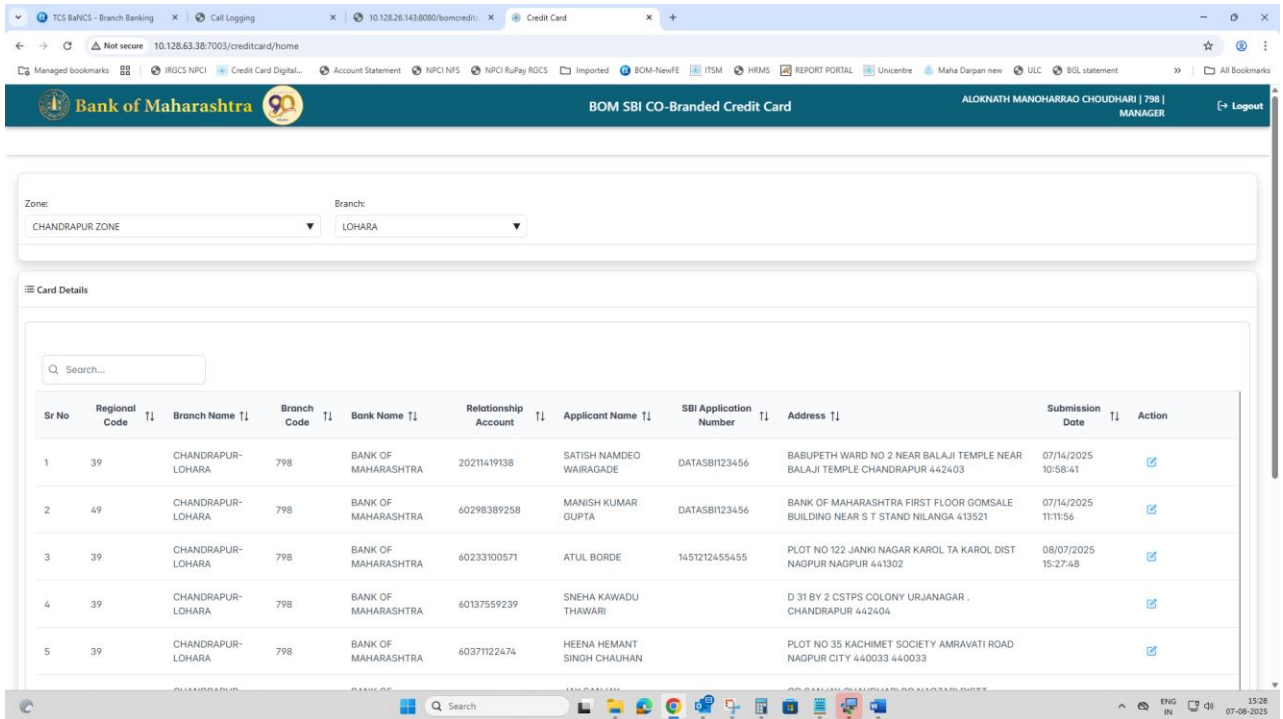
TCS BaNCS - Branch Banking | Call Logging | 10.128.26.143:8080/bomcredit | Credit Card

Not secure 10.128.63.38:7003/creditcard/home

Managed bookmarks | IRGCS NPCI | Credit Card Digital... | Account Statement | NPCI NFS | NPCI RuPay RGCS | Imported | BOM-NewFE | ITSM | HRMS | REPORT PORTAL | Unicentre | Maha Darpan new | ULC | BGL statement | All Bookmarks

Bank of Maharashtra 90

BOM SBI CO-Branded Credit Card

ALOKNATH MANOHARRAO CHOUDHARI | 798 | MANAGER

Logout

Zone:
CHANDRAPUR ZONE

Branch:
LOHARA

Card Details

Search...

| Sr No | Regional Code | Branch Name | Branch Code | Bank Name | Relationship Account | Applicant Name | SBI Application Number | Address | Submission Date | Action |
|---|---|---|---|---|---|---|---|---|---|---|
| 1 | 39 | CHANDRAPUR-LOHARA | 798 | BANK OF MAHARASHTRA | 20211419138 | SATISH NAMDEO WAIRAGADE | DATASBI123456 | BABUPETH WARD NO 2 NEAR BALAJI TEMPLE NEAR BALAJI TEMPLE CHANDRAPUR 442403 | 07/14/2025 10:58:41 | |
| 2 | 49 | CHANDRAPUR-LOHARA | 798 | BANK OF MAHARASHTRA | 60298389258 | MANISH KUMAR GUPTA | DATASBI123456 | BANK OF MAHARASHTRA FIRST FLOOR GOMSALE BUILDING NEAR S T STAND NILANGA 413521 | 07/14/2025 11:11:56 | |
| 3 | 39 | CHANDRAPUR-LOHARA | 798 | BANK OF MAHARASHTRA | 60233100571 | ATUL BORDE | 1451212455455 | PLOT NO 122 JANKI NAGAR KAROL TA KAROL DIST NAGPUR NAGPUR 441302 | 08/07/2025 15:27:48 | |
| 4 | 39 | CHANDRAPUR-LOHARA | 798 | BANK OF MAHARASHTRA | 60137559239 | SNEHA KAWADU THAWARI | | D 31 BY 2 CSTPS COLONY URJANAGAR , CHANDRAPUR 442404 | | |
| 5 | 39 | CHANDRAPUR-LOHARA | 798 | BANK OF MAHARASHTRA | 60371122474 | HEENA HEMANT SINGH CHAUHAN | | PLOT NO 35 KACHIMET SOCIETY AMRAVATI ROAD NAGPUR CITY 440033 440033 | | |

Search

ENG IN 15:28 07-08-2025